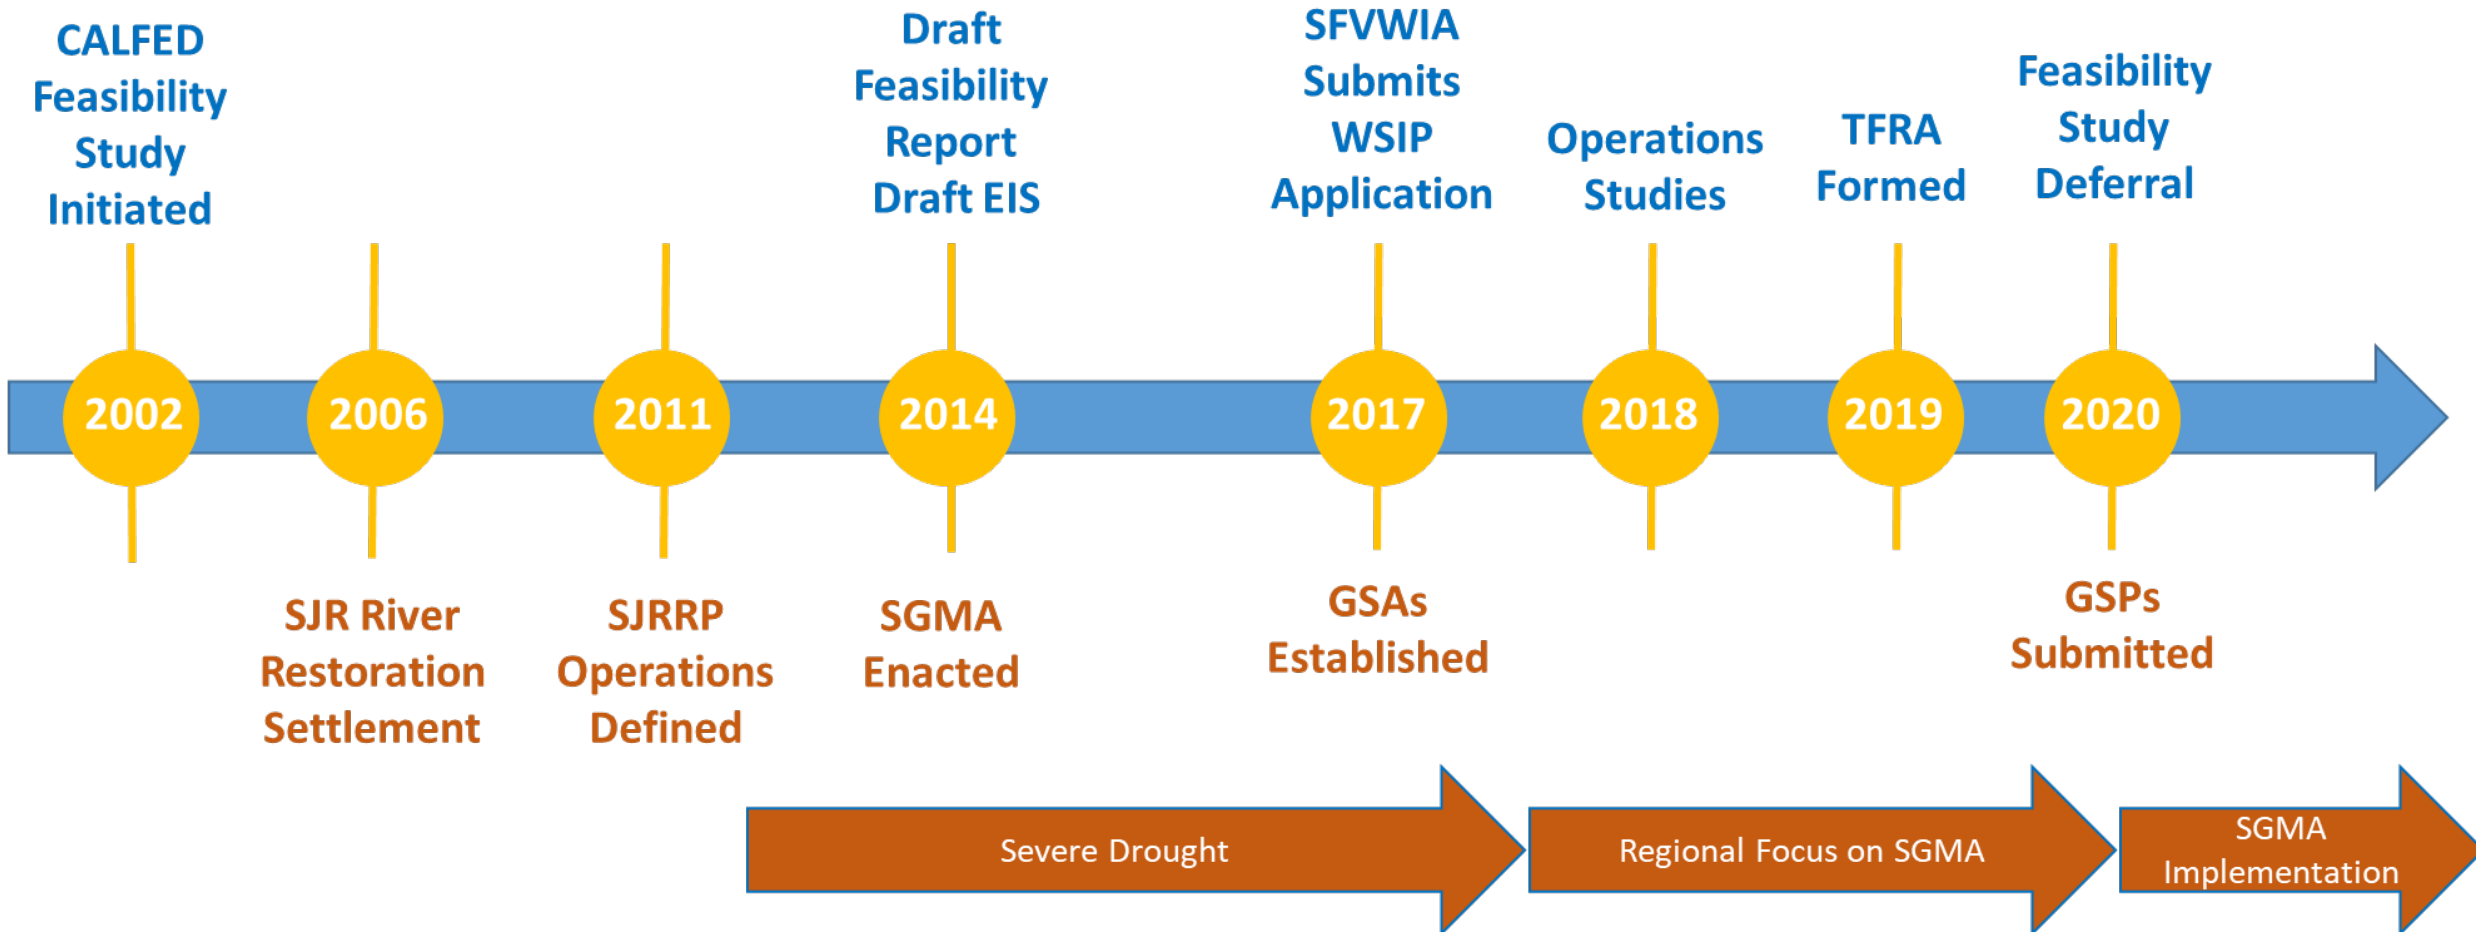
CALFED Feasibility Study Initiated

Draft Feasibility Report Draft EIS

SFVWIA Submits WSIP Application

Operations Studies

TFRA Formed

Feasibility Study Deferral

2002

2006

2011

2014

2017

2018

2019

2020

SJR River Restoration Settlement

SJRRP Operations Defined

SGMA Enacted

GSAs Established

GSPs Submitted

Severe Drought

Regional Focus on SGMA

SGMA Implementation